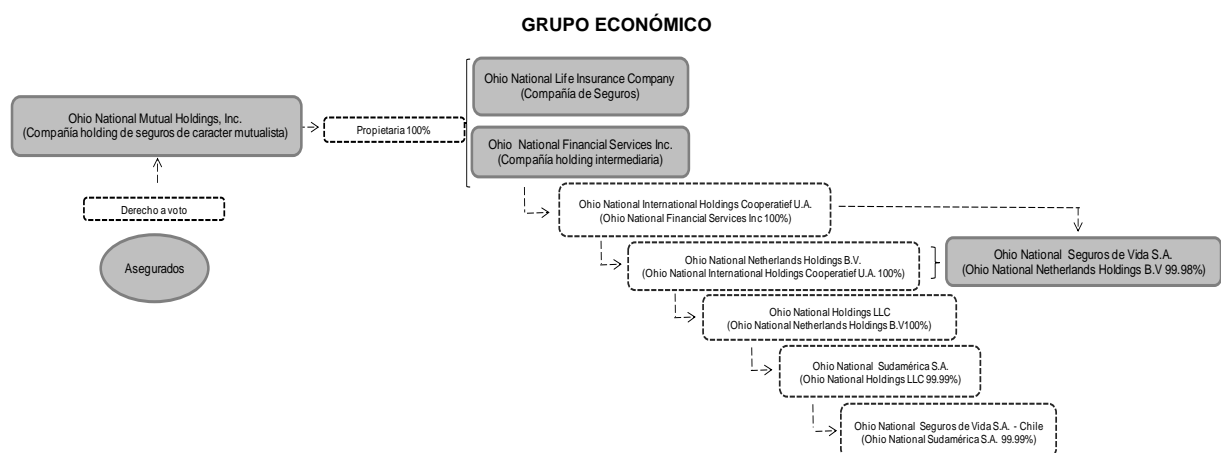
GRUPO ECONÓMICO

Ohio National Mutual Holdings, Inc.
(Compañía holding de seguros de caracter mutualista)

Propietaria 100%

Derecho a voto

Asegurados

Ohio National Life Insurance Company
(Compañía de Seguros)

Ohio National Financial Services Inc.
(Compañía holding intermediaria)

Ohio National International Holdings Cooperatief U.A.
(Ohio National Financial Services Inc 100%)

Ohio National Netherlands Holdings B.V.
(Ohio National International Holdings Cooperatief U.A. 100%)

Ohio National Seguros de Vida S.A.
(Ohio National Netherlands Holdings B.V 99.98%)

Ohio National Holdings LLC
(Ohio National Netherlands Holdings B.V100%)

Ohio National Sudamérica S.A.
(Ohio National Holdings LLC 99.99%)

Ohio National Seguros de Vida S.A. - Chile
(Ohio National Sudamérica S.A. 99.99%)